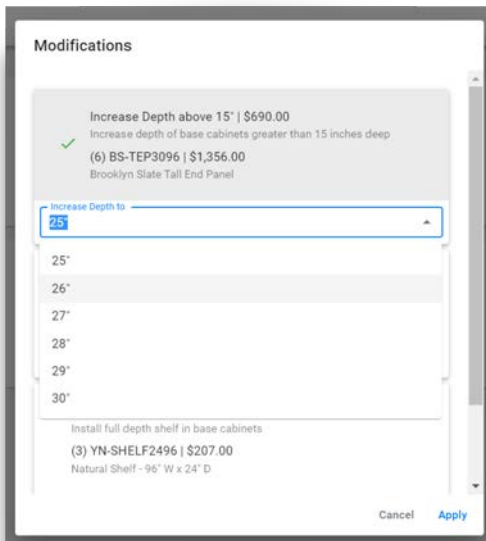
Modifications

Increase Depth above 15" | $690.00
Increase depth of base cabinets greater than 15 inches deep
(6) BS-TEP3096 | $1,356.00
Brooklyn Slate Tall End Panel

Increase Depth to
25"

25"
26"
27"
28"
29"
30"

Install full depth shelf in base cabinets
(3) YN-SHELF2496 | $207.00
Natural Shelf - 96" W x 24" D

Cancel Apply